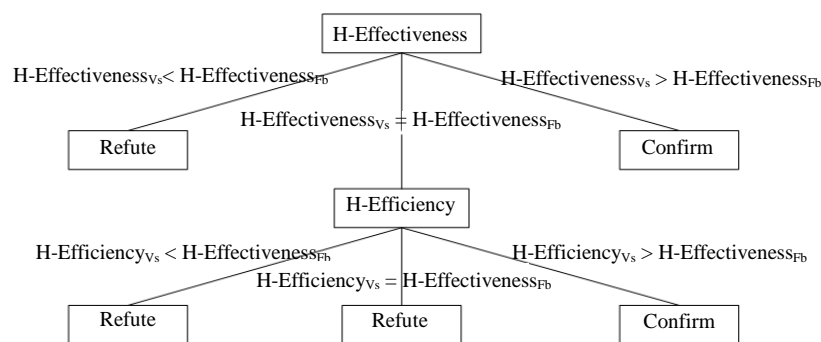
H-Effectiveness

H-Effectiveness$_{Vs}$< H-Effectiveness$_{Fb}$

H-Effectiveness$_{Vs}$ = H-Effectiveness$_{Fb}$

H-Effectiveness$_{Vs}$ > H-Effectiveness$_{Fb}$

Refute

Confirm

H-Efficiency

H-Efficiency$_{Vs}$ < H-Effectiveness$_{Fb}$

H-Efficiency$_{Vs}$ = H-Effectiveness$_{Fb}$

H-Efficiency$_{Vs}$ > H-Effectiveness$_{Fb}$

Refute

Refute

Confirm